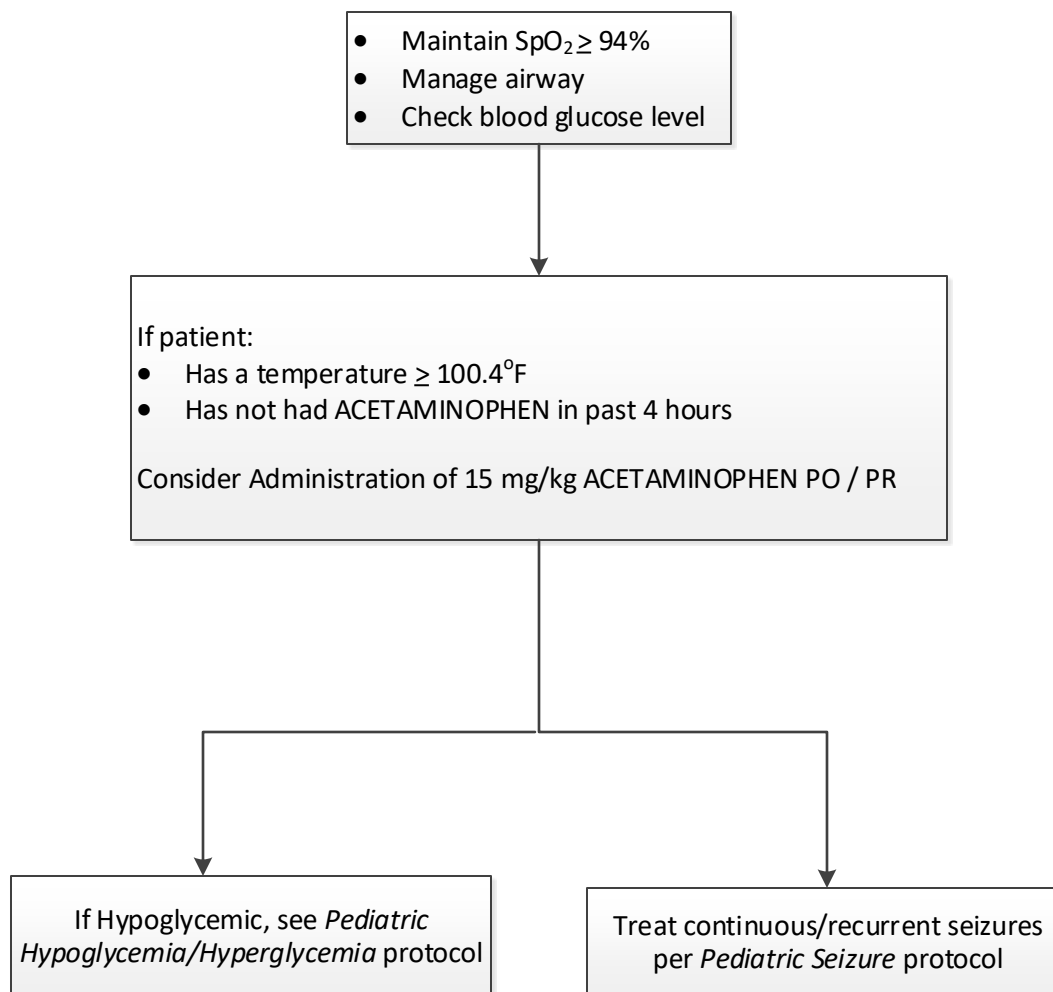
- Maintain $SpO_2 \geq 94\%$
- Manage airway
- Check blood glucose level

If patient:
- Has a temperature $\geq 100.4^{o}F$
- Has not had ACETAMINOPHEN in past 4 hours

Consider Administration of 15 mg/kg ACETAMINOPHEN PO / PR

If Hypoglycemic, see *Pediatric Hypoglycemia/Hyperglycemia* protocol

Treat continuous/recurrent seizures per *Pediatric Seizure* protocol